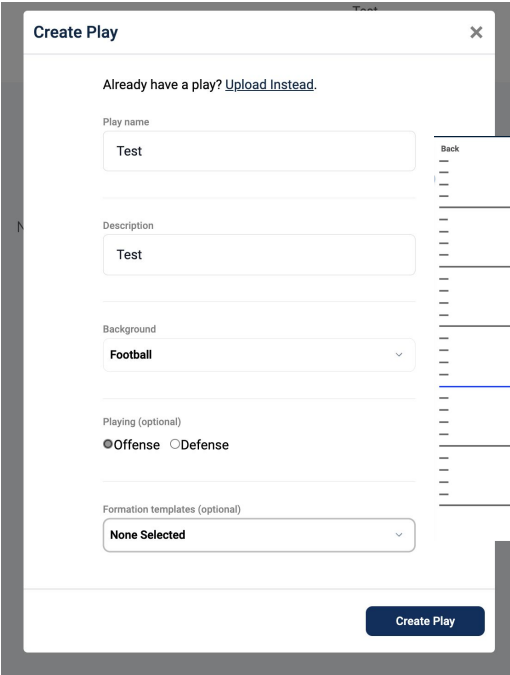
Create Play
×

Already have a play? Upload Instead.

Play name
Test

Description
Test

Background
Football

Playing (optional)
Offense Defense

Formation templates (optional)
None Selected

Back

Create Play